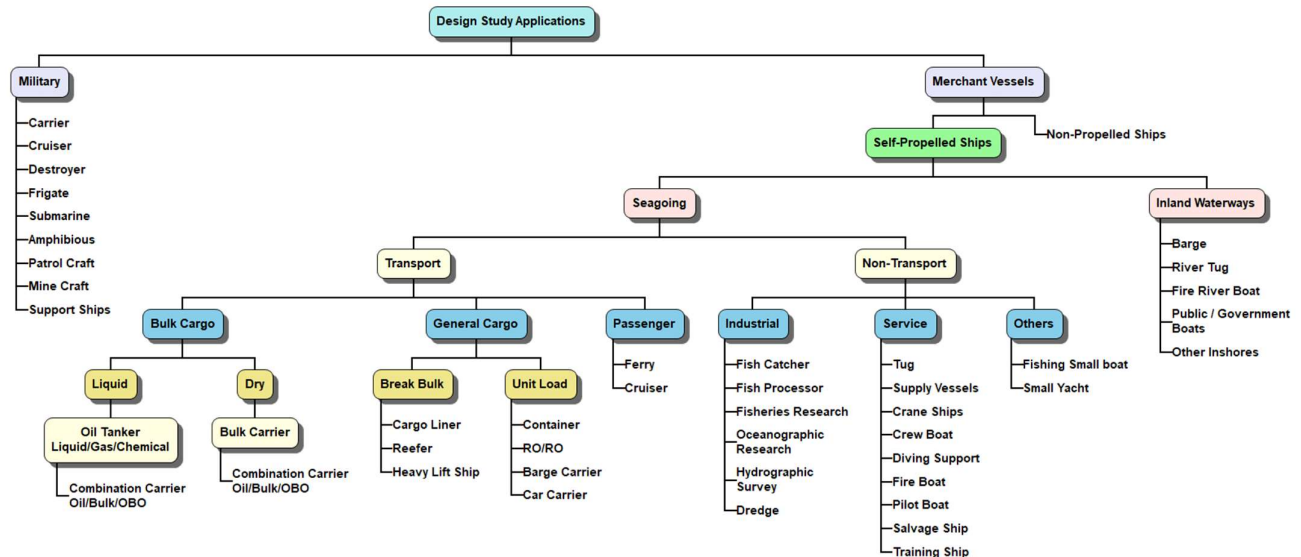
Design Study Applications

Military

Carrier
Cruiser
Destroyer
Frigate
Submarine
Amphibious
Patrol Craft
Mine Craft
Support Ships

Merchant Vessels

Self-Propelled Ships

Non-Propelled Ships

Seagoing

Inland Waterways

Barge
River Tug
Fire River Boat
Public / Government Boats
Other Inshores

Transport

Non-Transport

Bulk Cargo

General Cargo

Passenger

Ferry
Cruiser

Liquid

Dry

Oil Tanker Liquid/Gas/Chemical

Combination Carrier Oil/Bulk/OBO

Bulk Carrier

Combination Carrier Oil/Bulk/OBO

Break Bulk

Cargo Liner
Reefer
Heavy Lift Ship

Unit Load

Container
RO/RO
Barge Carrier
Car Carrier

Industrial

Fish Catcher
Fish Processor
Fisheries Research
Oceanographic Research
Hydrographic Survey
Dredge

Service

Tug
Supply Vessels
Crane Ships
Crew Boat
Diving Support
Fire Boat
Pilot Boat
Salvage Ship
Training Ship

Others

Fishing Small boat
Small Yacht